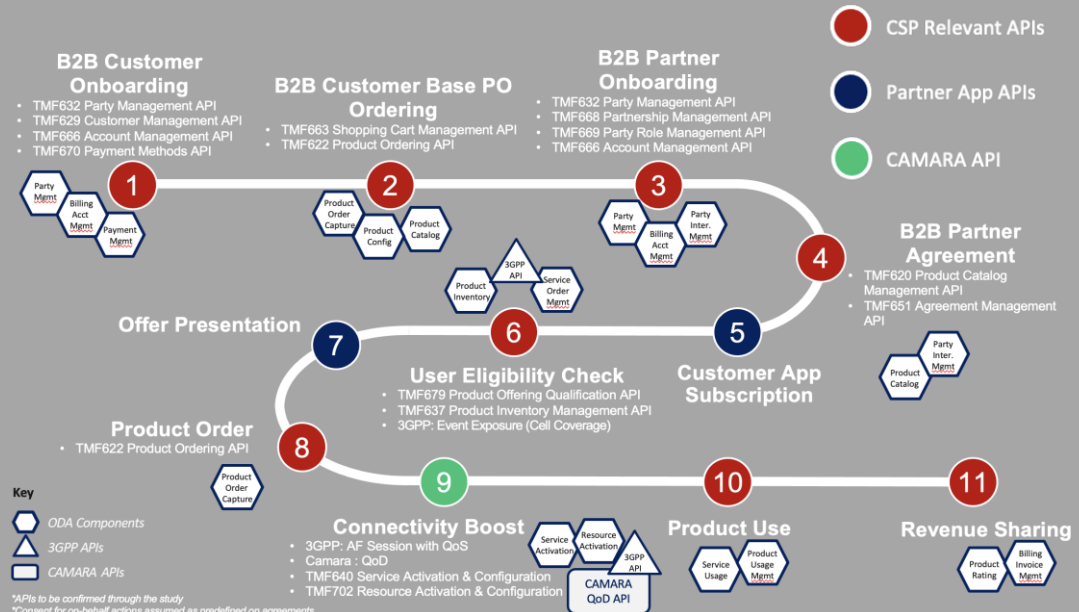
CSP Relevant APIs

Partner App APIs

CAMARA API

B2B Customer Onboarding
• TMF632 Party Management API
• TMF629 Customer Management API
• TMF666 Account Management API
• TMF670 Payment Methods API

1

Party Mgmt

Billing Acct Mgmt

Payment Mgmt

B2B Customer Base PO Ordering
• TMF663 Shopping Cart Management API
• TMF622 Product Ordering API

2

Product Order Capture

Product Config

Product Catalog

B2B Partner Onboarding
• TMF632 Party Management API
• TMF668 Partnership Management API
• TMF669 Party Role Management API
• TMF666 Account Management API

3

Party Mgmt

Billing Acct Mgmt

Party Inter. Mgmt

4

B2B Partner Agreement
• TMF620 Product Catalog Management API
• TMF651 Agreement Management API

Product Catalog

Party Inter. Mgmt

Product Inventory

3GPP API

Service Order Mgmt

Offer Presentation

7

6

5

User Eligibility Check
• TMF679 Product Offering Qualification API
• TMF637 Product Inventory Management API
• 3GPP: Event Exposure (Cell Coverage)

Customer App Subscription

Product Order
• TMF622 Product Ordering API

8

Product Order Capture

9

10

11

Key

ODA Components

3GPP APIs

CAMARA APIs

Connectivity Boost
• 3GPP: AF Session with QoS
• Camara : QoD
• TMF640 Service Activation & Configuration
• TMF702 Resource Activation & Configuration

Service Activation

Resource Activation

3GPP API

CAMARA QoD API

Product Use

Service Usage

Product Usage Mgmt

Revenue Sharing

Product Rating

Billing Invoice Mgmt

*APIs to be confirmed through the study
*Consent for on-behalf actions assumed as predefined on agreements